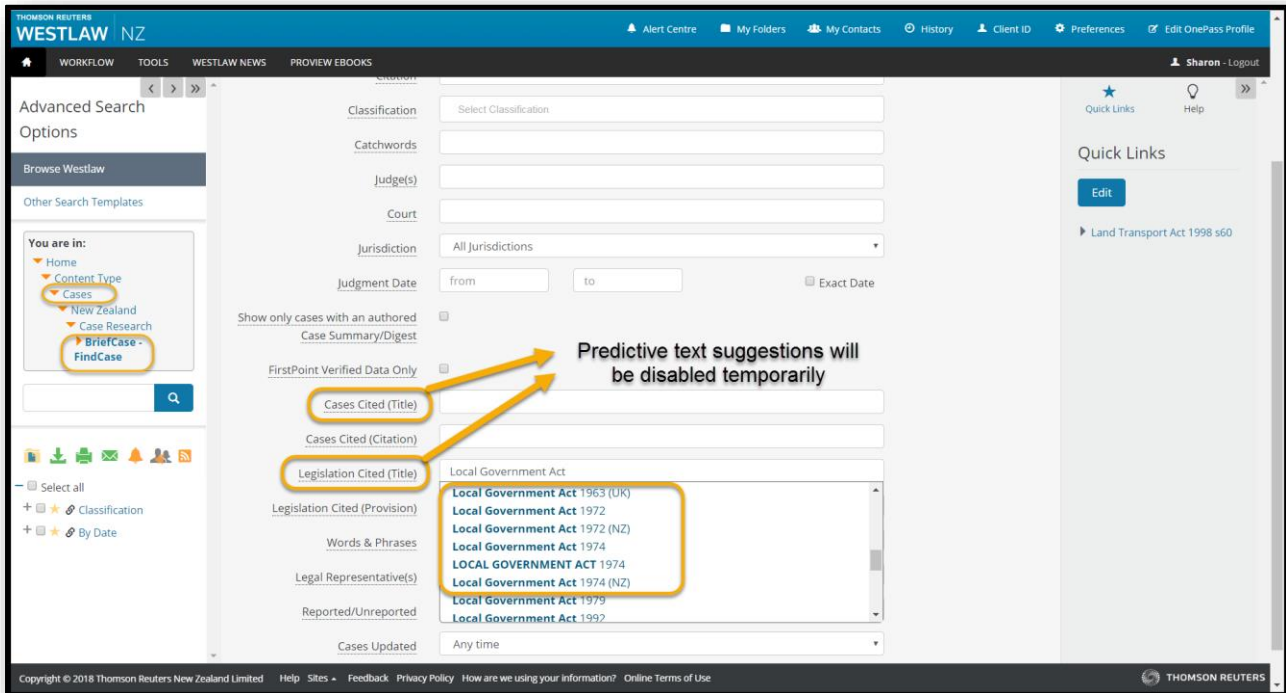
THOMSON REUTERS
WESTLAW NZ

Alert Centre   My Folders   My Contacts   History   Client ID   Preferences   Edit OnePass Profile

WORKFLOW   TOOLS   WESTLAW NEWS   PROVIEW EBOOKS

Sharon - Logout

Advanced Search Options

Browse Westlaw

Other Search Templates

You are in:
Home
Content Type
Cases
New Zealand
Case Research
BriefCase - FindCase

Select all
Classification
By Date

Citation

Classification   Select Classification

Catchwords

Judge(s)

Court

Jurisdiction   All Jurisdictions

Judgment Date   from   to   Exact Date

Show only cases with an authored Case Summary/Digest

FirstPoint Verified Data Only

Cases Cited (Title)

Cases Cited (Citation)

Legislation Cited (Title)   Local Government Act

Legislation Cited (Provision)

Words & Phrases

Legal Representative(s)

Reported/Unreported

Cases Updated   Any time

Local Government Act 1963 (UK)
Local Government Act 1972
Local Government Act 1972 (NZ)
Local Government Act 1974
LOCAL GOVERNMENT ACT 1974
Local Government Act 1974 (NZ)
Local Government Act 1979
Local Government Act 1992

Predictive text suggestions will be disabled temporarily

Quick Links   Help

Quick Links

Edit

Land Transport Act 1998 s60

Copyright © 2018 Thomson Reuters New Zealand Limited   Help   Sites   Feedback   Privacy Policy   How are we using your information?   Online Terms of Use

THOMSON REUTERS